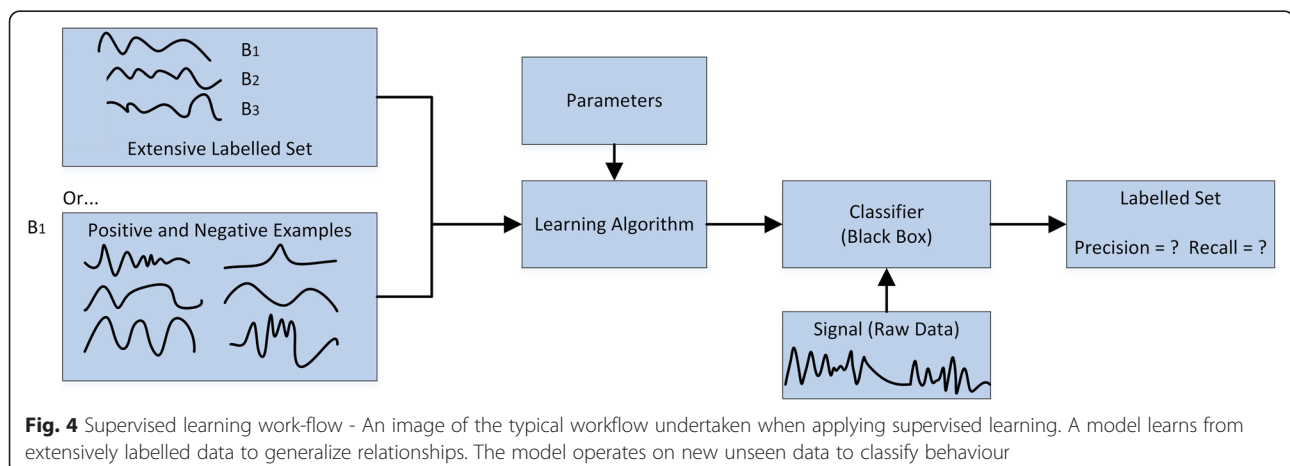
B1
B2
B3
Extensive Labelled Set

Or...

B1

Positive and Negative Examples

Parameters

Learning Algorithm

Classifier
(Black Box)

Signal (Raw Data)

Labelled Set

Precision = ? Recall = ?

**Fig. 4** Supervised learning work-flow - An image of the typical workflow undertaken when applying supervised learning. A model learns from extensively labelled data to generalize relationships. The model operates on new unseen data to classify behaviour